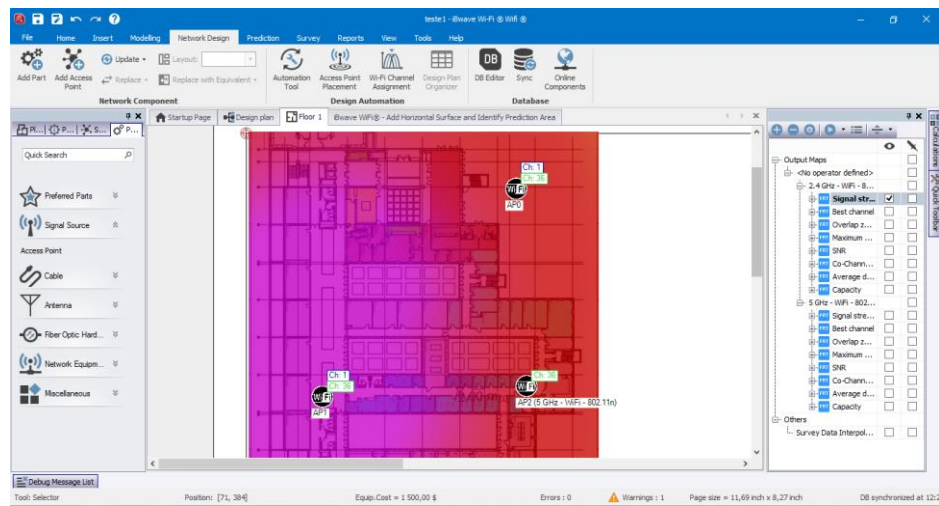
teste1 - iBwave Wi-Fi ® Wifi ®

File Home Insert Modelling Network Design Prediction Survey Reports View Tools Help

Add Part Add Access Point Update Layout: Replace Replace with Equivalent
Network Component

Automation Tool Access Point Placement Wi-Fi Channel Assignment Design Plan Organizer
Design Automation

DB Editor Sync Online Components
Database

Pl... P... S... P...

Quick Search

Preferred Parts
Signal Source
Access Point
Cable
Antenna
Fiber Optic Hard...
Network Equipm...
Miscellaneous

Startup Page Design plan Floor 1 iBwave WiFi® - Add Horizontal Surface and Identify Prediction Area

Ch: 1
Ch: 36
AP0

Ch: 1
Ch: 36
AP1

Ch: 36
AP2 (5 GHz - WiFi - 802.11n)

Output Maps
<No operator defined>
2.4 GHz - WiFi - 8...
Signal stre...
Best channel
Overlap z...
Maximum ...
SNR
Co-Chann...
Average d...
Capacity
5 GHz - WiFi - 802....
Signal stre...
Best channel
Overlap z...
Maximum ...
SNR
Co-Chann...
Average d...
Capacity
Others
Survey Data Interpol...

Calculations Quick Toolbar

Debug Message List

Tool: Selector Position: [71, 384] Equip.Cost = 1 500,00 $ Errors : 0 Warnings : 1 Page size = 11,69 inch x 8,27 inch DB synchronized at 12: